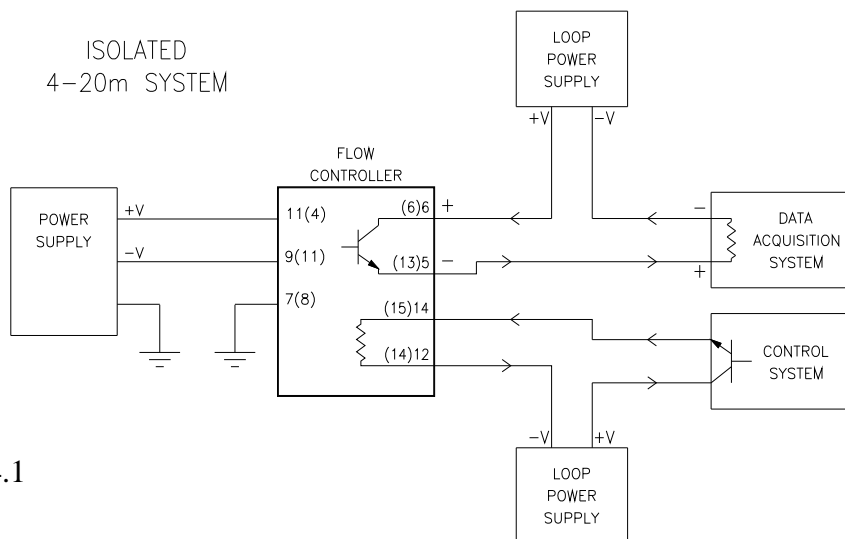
ISOLATED
4-20m SYSTEM

LOOP
POWER
SUPPLY

+V
-V

FLOW
CONTROLLER

POWER
SUPPLY

+V
-V

11(4)
9(11)
7(8)

(6)6
+
(13)5
-

(15)14
(14)12

-
DATA
ACQUISITION
SYSTEM
+

CONTROL
SYSTEM

-V
+V

LOOP
POWER
SUPPLY

.1